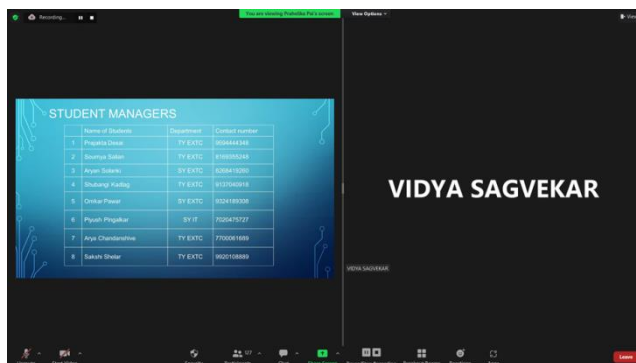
Recording...

You are viewing Prateeksha Pai's screen

View Options

STUDENT MANAGERS

| | Name of Students | Department | Contact number |
|---|---|---|---|
| 1 | Prajakta Desai | TY EXTC | 9594444348 |
| 2 | Soumya Salian | TY EXTC | 8169555248 |
| 3 | Aryan Solanki | SY EXTC | 8268410260 |
| 4 | Shubangi Kadbg | TY EXTC | 9137040918 |
| 5 | Omkar Pawar | SY EXTC | 8324189308 |
| 6 | Piyush Pingalkar | SY IT | 7020475727 |
| 7 | Arya Chandanshive | TY EXTC | 7700061689 |
| 8 | Sakshi Shelar | TY EXTC | 9920108889 |

VIDYA SAGVEKAR

VIDYA SAGVEKAR

127

Leave